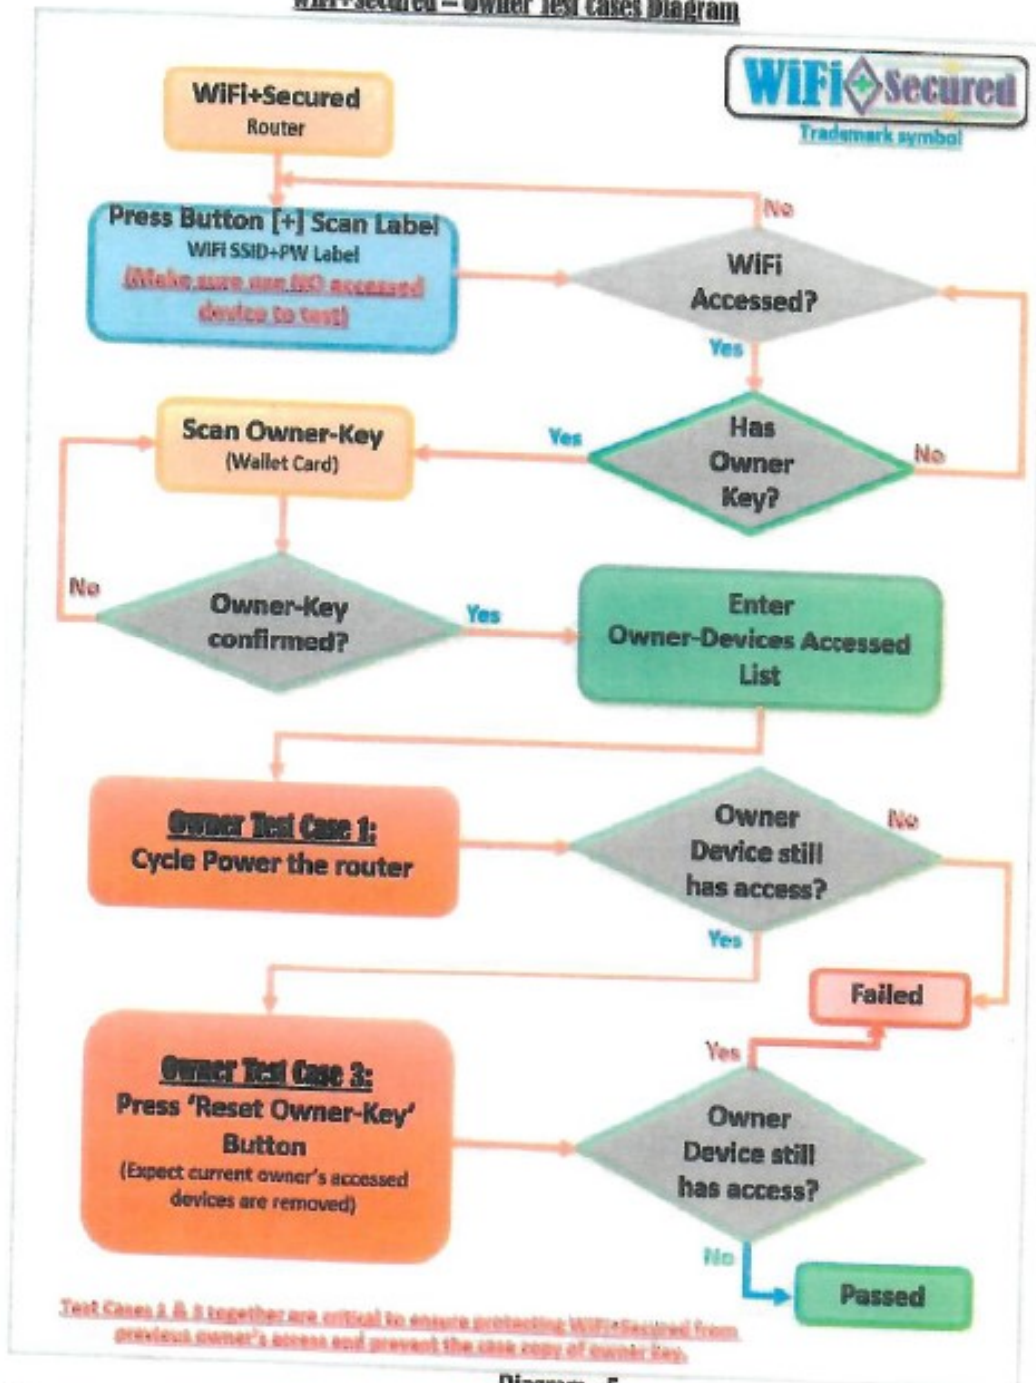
WiFi+Secured – Owner Test Cases Diagram

WiFi+Secured
Router

WiFi Secured
Trademark symbol

Press Button [+] Scan Label
WiFi SSID+PW Label
(Make sure use NO accessed device to test)

No

WiFi Accessed?

Yes

Scan Owner-Key
(Wallet Card)

Yes

Has Owner Key?

No

No

Owner-Key confirmed?

Yes

Enter Owner-Devices Accessed List

Owner Test Case 1:
Cycle Power the router

Owner Device still has access?

No

Yes

Failed

Owner Test Case 3:
Press 'Reset Owner-Key' Button
(Expect current owner's accessed devices are removed)

Yes

Owner Device still has access?

No

Passed

Test Cases 1 & 3 together are critical to ensure protecting WiFi+Secured from previous owner's access and prevent the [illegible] copy of owner key.

Diagram - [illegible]